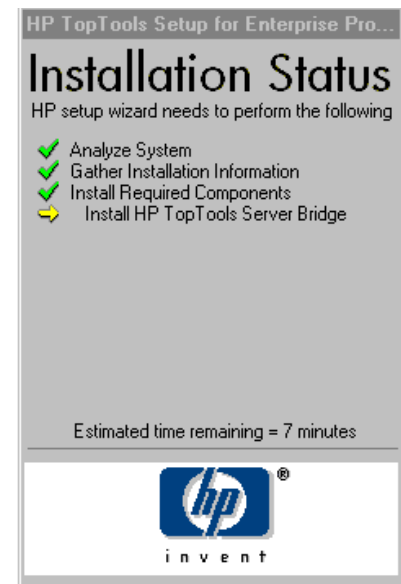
HP TopTools Setup for Enterprise Pro...

Installation Status

HP setup wizard needs to perform the following

Analyze System
Gather Installation Information
Install Required Components
Install HP TopTools Server Bridge

Estimated time remaining = 7 minutes

hp ®
invent